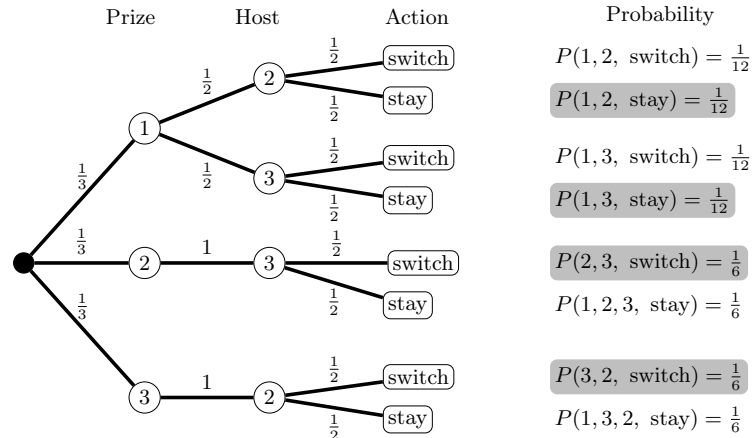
Prize Host Action Probability

$\frac{1}{3}$ 1 $\frac{1}{2}$ 2 $\frac{1}{2}$ switch $P(1,2,\ \text{switch}) = \frac{1}{12}$

$\frac{1}{2}$ stay $P(1,2,\ \text{stay}) = \frac{1}{12}$

$\frac{1}{2}$ 3 $\frac{1}{2}$ switch $P(1,3,\ \text{switch}) = \frac{1}{12}$

$\frac{1}{2}$ stay $P(1,3,\ \text{stay}) = \frac{1}{12}$

$\frac{1}{3}$ 2 1 3 $\frac{1}{2}$ switch $P(2,3,\ \text{switch}) = \frac{1}{6}$

$\frac{1}{2}$ stay $P(1,2,3,\ \text{stay}) = \frac{1}{6}$

$\frac{1}{3}$ 3 1 2 $\frac{1}{2}$ switch $P(3,2,\ \text{switch}) = \frac{1}{6}$

$\frac{1}{2}$ stay $P(1,3,2,\ \text{stay}) = \frac{1}{6}$